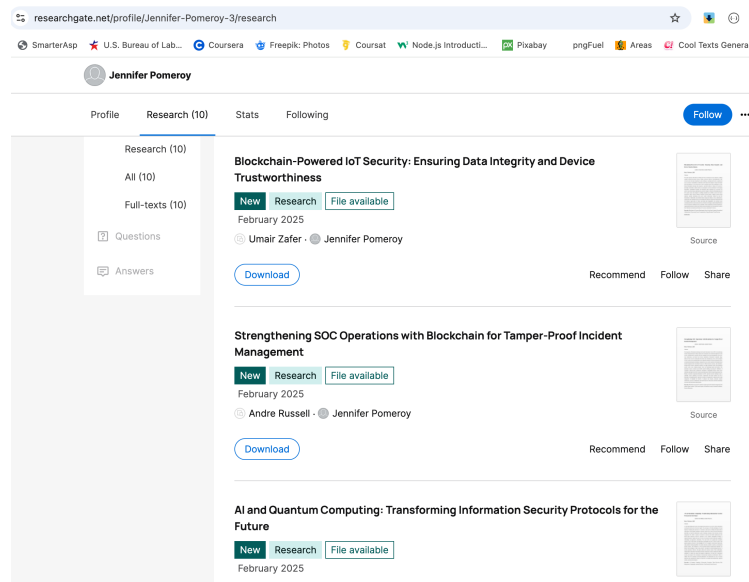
researchgate.net/profile/Jennifer-Pomeroy-3/research

SmarterAsp U.S. Bureau of Lab... Coursera Freepik: Photos Coursat Node.js Introducti... Pixabay pngFuel Areas Cool Texts Genera

Jennifer Pomeroy

Profile Research (10) Stats Following Follow

Research (10)
All (10)
Full-texts (10)
Questions
Answers

Blockchain-Powered IoT Security: Ensuring Data Integrity and Device Trustworthiness
New Research File available
February 2025
Umair Zafer · Jennifer Pomeroy
Download
Source
Recommend Follow Share

Strengthening SOC Operations with Blockchain for Tamper-Proof Incident Management
New Research File available
February 2025
Andre Russell · Jennifer Pomeroy
Download
Source
Recommend Follow Share

AI and Quantum Computing: Transforming Information Security Protocols for the Future
New Research File available
February 2025